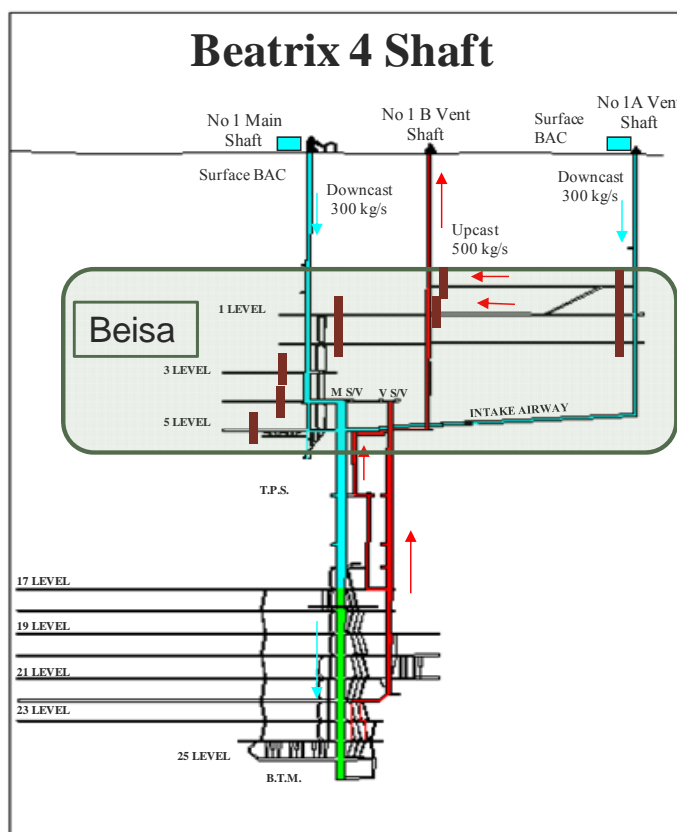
Beatrix 4 Shaft

No 1 Main Shaft

No 1 B Vent Shaft

Surface BAC

No 1A Vent Shaft

Surface BAC

Downcast 300 kg/s

Downcast 300 kg/s

Upcast 500 kg/s

Beisa

1 LEVEL

3 LEVEL

5 LEVEL

M S/V

V S/V

INTAKE AIRWAY

T.P.S.

17 LEVEL

19 LEVEL

21 LEVEL

23 LEVEL

25 LEVEL

B.T.M.